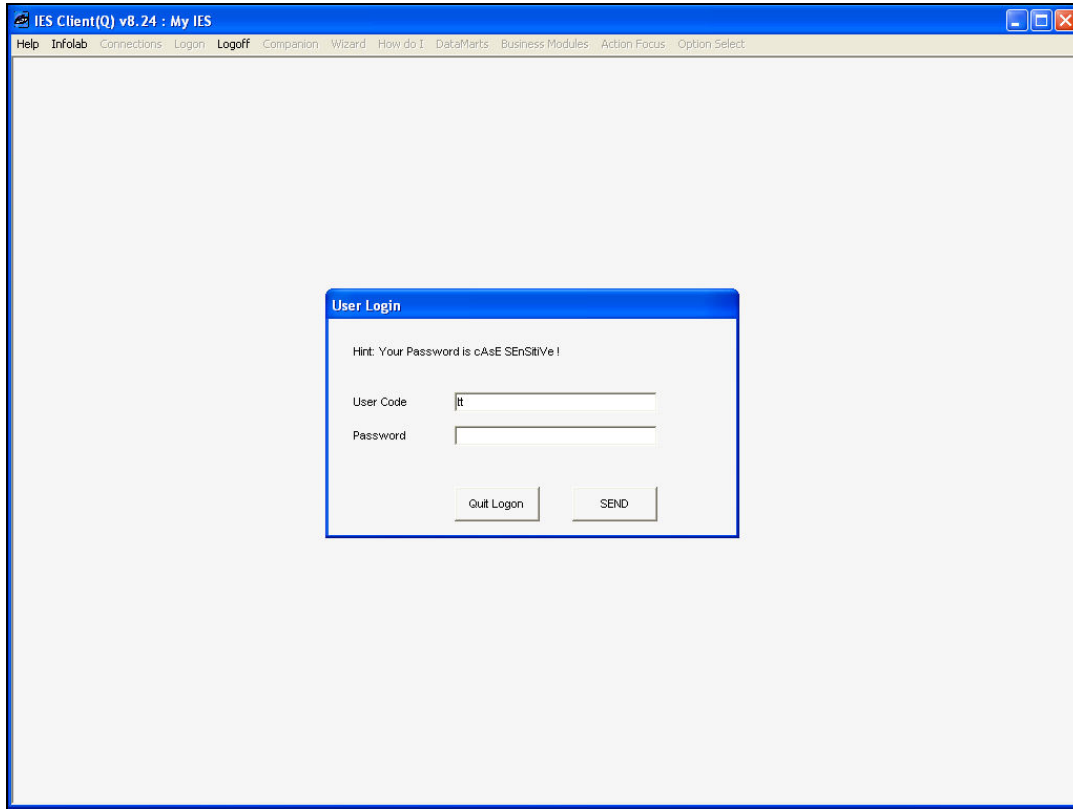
IES Client(Q) v8.24 : My IES

Help Infolab Connections Logon Logoff Companion Wizard How do I DataMarts Business Modules Action Focus Option Select

User Login

Hint: Your Password is cAsE SEnSitiVe !

User Code lt

Password

Quit Logon SEND